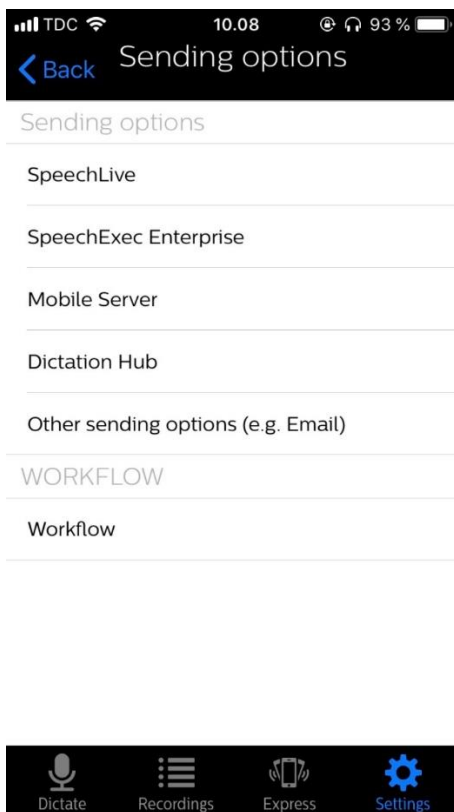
TDC 10.08 93 %

Back Sending options

Sending options

SpeechLive

SpeechExec Enterprise

Mobile Server

Dictation Hub

Other sending options (e.g. Email)

WORKFLOW

Workflow

Dictate Recordings Express Settings